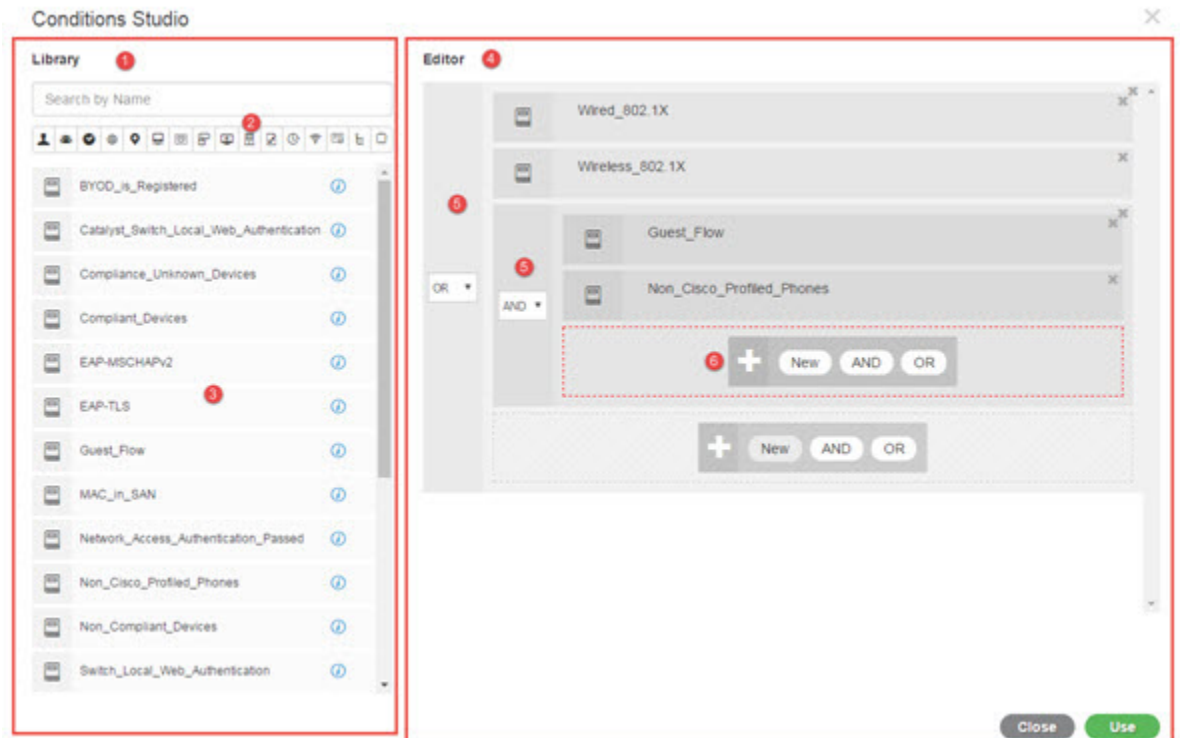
Conditions Studio

Library 1

Search by Name

2

BYOD_is_Registered

Catalyst_Switch_Local_Web_Authentication

Compliance_Unknown_Devices

Compliant_Devices

EAP-MSCHAPv2

3

EAP-TLS

Guest_Flow

MAC_in_SAN

Network_Access_Authentication_Passed

Non_Cisco_Profiled_Phones

Non_Compliant_Devices

Switch_Local_Web_Authentication

Editor 4

Wired_802.1X

Wireless_802.1X

5

OR

5

AND

Guest_Flow

Non_Cisco_Profiled_Phones

6

New AND OR

New AND OR

Close Use